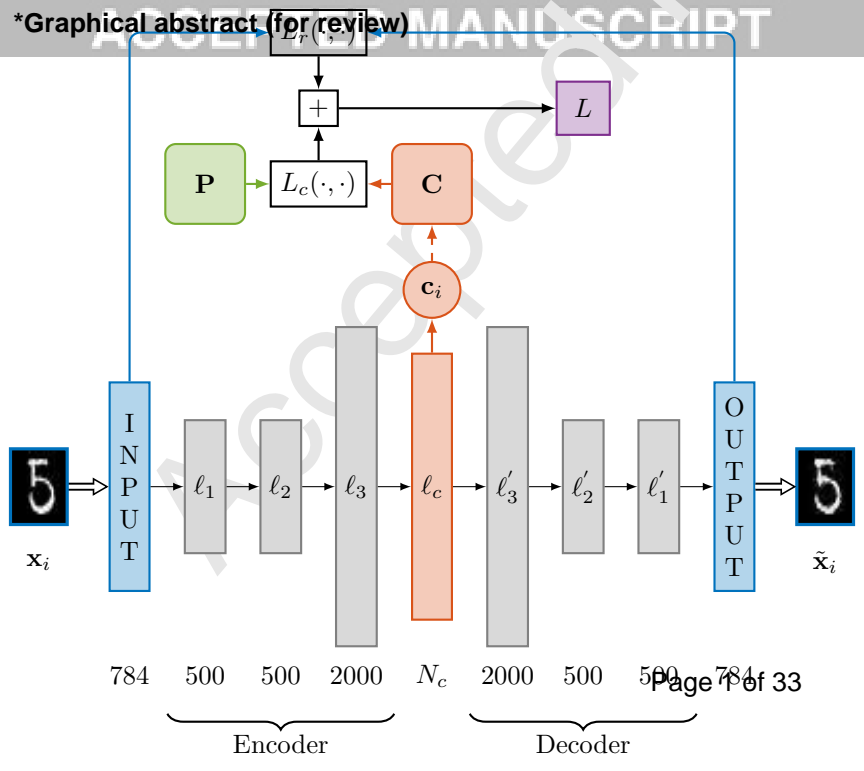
*Graphical abstract (for review)

ACCEPTED MANUSCRIPT

$L_r(\cdot, \cdot)$

$+$

$L$

$\mathbf{P}$

$L_c(\cdot, \cdot)$

$\mathbf{C}$

$\mathbf{c}_i$

I N P U T

$\ell_1$ $\ell_2$ $\ell_3$ $\ell_c$ $\ell_3'$ $\ell_2'$ $\ell_1'$

O U T P U T

$\mathbf{x}_i$

$\tilde{\mathbf{x}}_i$

784 500 500 2000 $N_c$ 2000 500 500 784

Page 1 of 33

Encoder

Decoder

Accepted